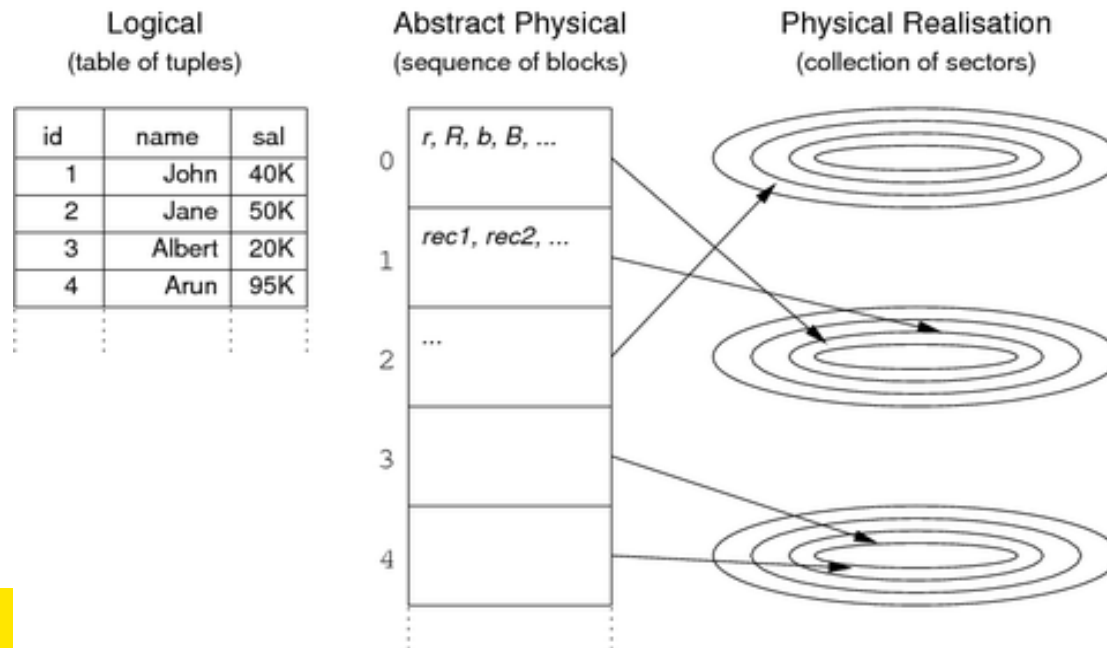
Logical
(table of tuples)

| id | name | sal |
|---|---|---|
| 1 | John | 40K |
| 2 | Jane | 50K |
| 3 | Albert | 20K |
| 4 | Arun | 95K |

Abstract Physical
(sequence of blocks)

0 r, R, b, B, ...
1 rec1, rec2, ...
2 ...
3
4

Physical Realisation
(collection of sectors)